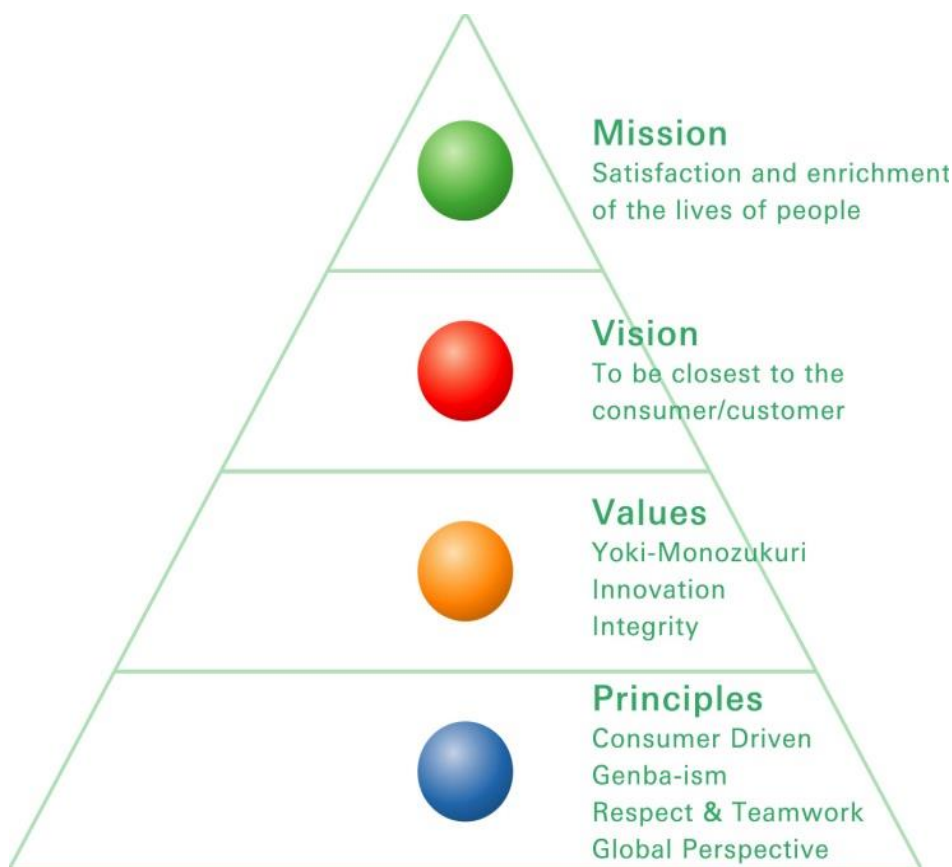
Mission
Satisfaction and enrichment of the lives of people

Vision
To be closest to the consumer/customer

Values
Yoki-Monozukuri
Innovation
Integrity

Principles
Consumer Driven
Genba-ism
Respect & Teamwork
Global Perspective